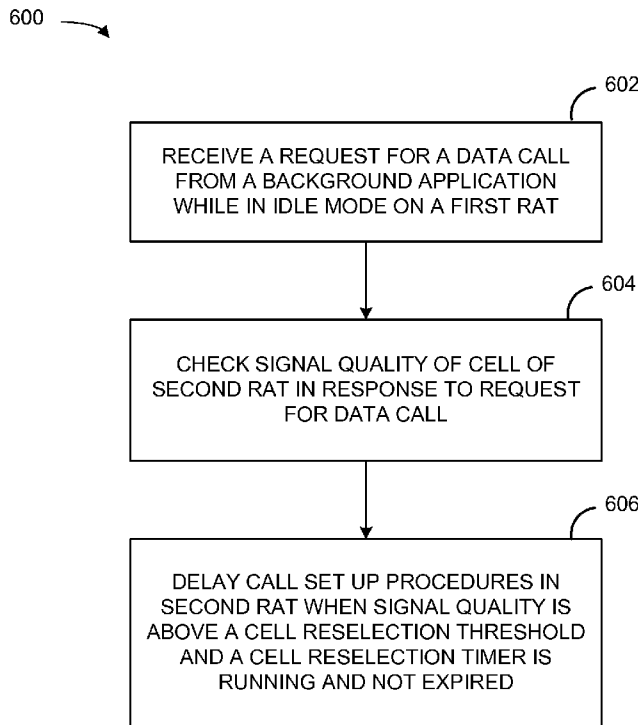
600

602

RECEIVE A REQUEST FOR A DATA CALL FROM A BACKGROUND APPLICATION WHILE IN IDLE MODE ON A FIRST RAT

604

CHECK SIGNAL QUALITY OF CELL OF SECOND RAT IN RESPONSE TO REQUEST FOR DATA CALL

606

DELAY CALL SET UP PROCEDURES IN SECOND RAT WHEN SIGNAL QUALITY IS ABOVE A CELL RESELECTION THRESHOLD AND A CELL RESELECTION TIMER IS RUNNING AND NOT EXPIRED